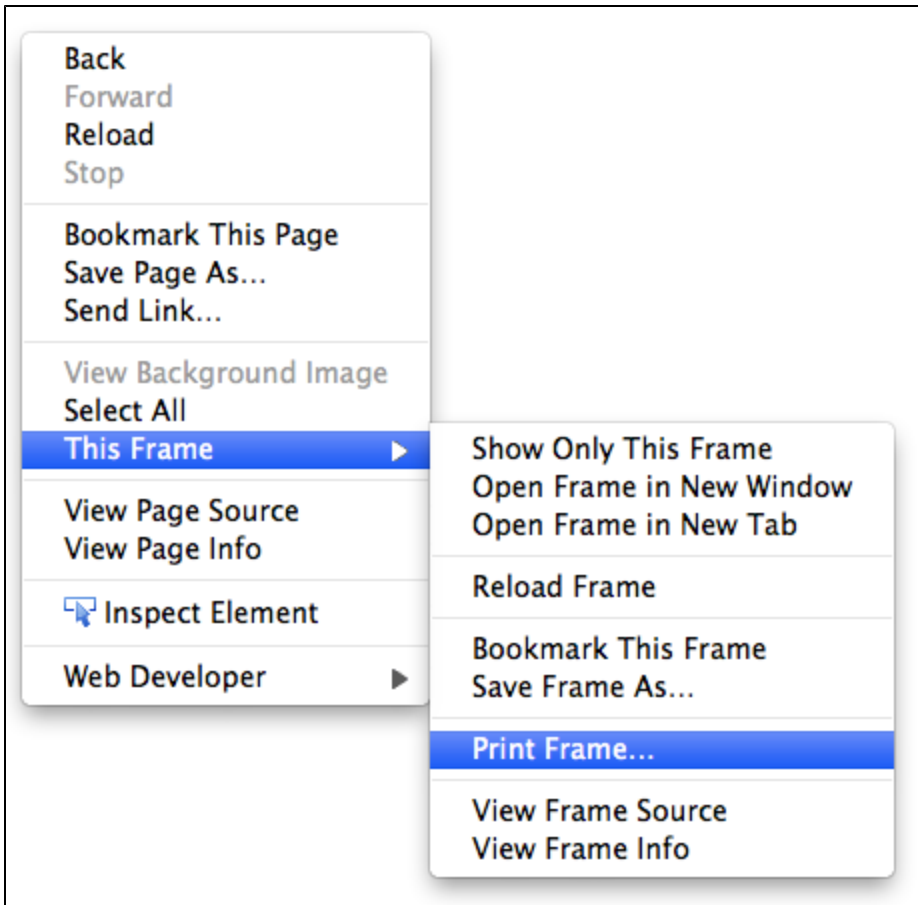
Back
Forward
Reload
Stop

Bookmark This Page
Save Page As...
Send Link...

View Background Image
Select All
This Frame

View Page Source
View Page Info

Inspect Element

Web Developer

Show Only This Frame
Open Frame in New Window
Open Frame in New Tab

Reload Frame

Bookmark This Frame
Save Frame As...

Print Frame...

View Frame Source
View Frame Info